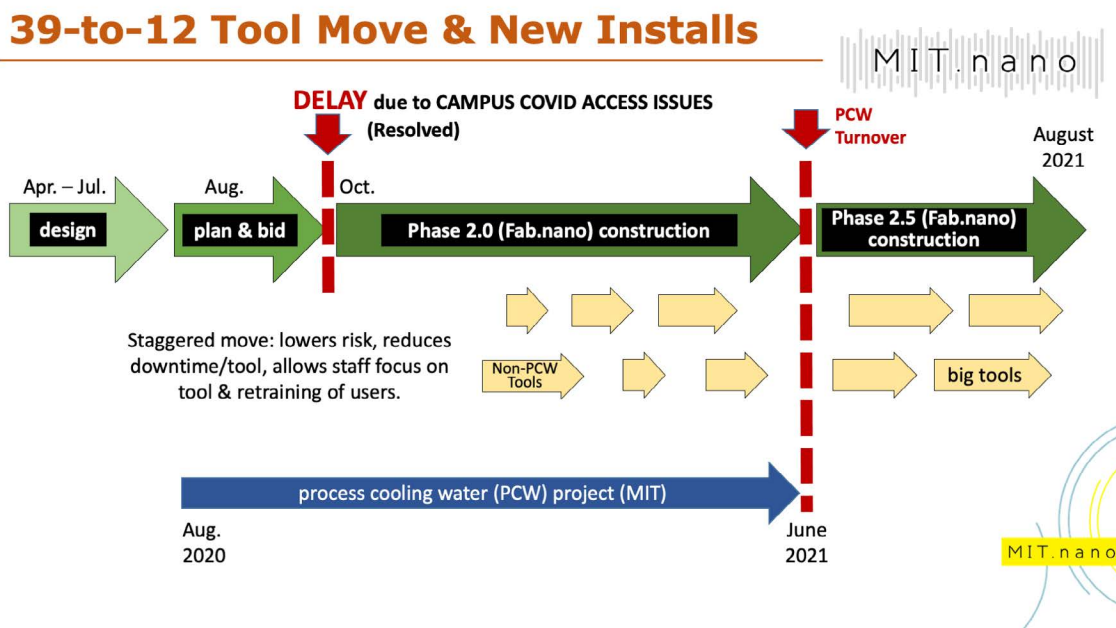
39-to-12 Tool Move & New Installs

MIT.nano

DELAY due to CAMPUS COVID ACCESS ISSUES (Resolved)

PCW Turnover

August 2021

Apr. – Jul.

design

Aug.

plan & bid

Oct.

Phase 2.0 (Fab.nano) construction

Phase 2.5 (Fab.nano) construction

Staggered move: lowers risk, reduces downtime/tool, allows staff focus on tool & retraining of users.

Non-PCW Tools

big tools

process cooling water (PCW) project (MIT)

Aug. 2020

June 2021

MIT.nano